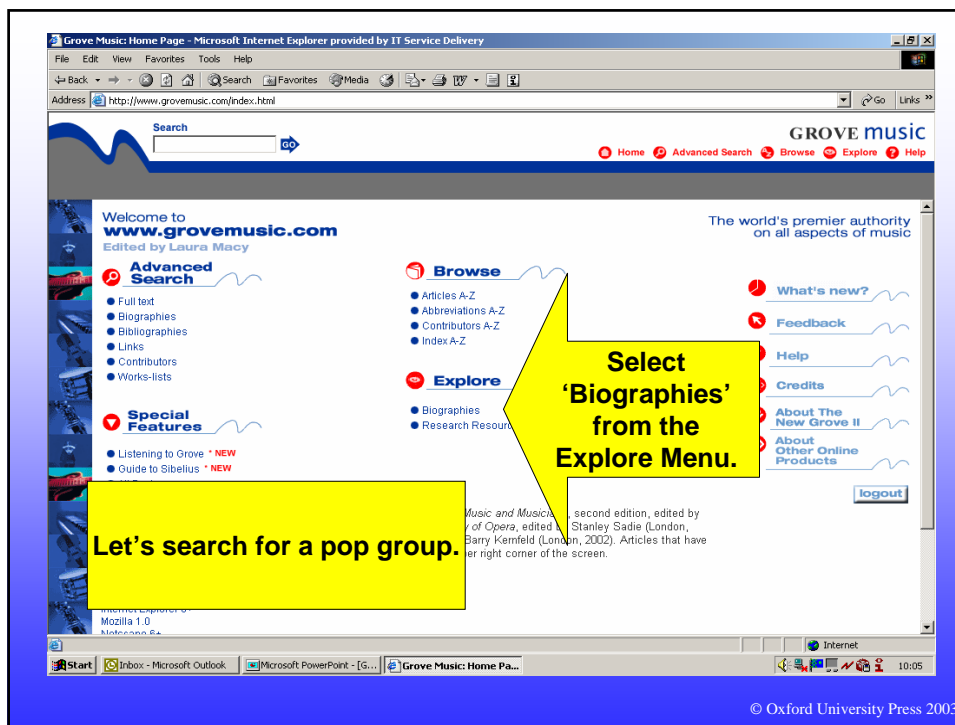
Grove Music: Home Page - Microsoft Internet Explorer provided by IT Service Delivery

File Edit View Favorites Tools Help

Back Search Favorites Media

Address http://www.grovemusic.com/index.html

Go Links

Search

GO

GROVE music

Home Advanced Search Browse Explore Help

Welcome to
www.grovemusic.com
Edited by Laura Macy

The world's premier authority on all aspects of music

Advanced Search

Full text
Biographies
Bibliographies
Links
Contributors
Works-lists

Browse

Articles A-Z
Abbreviations A-Z
Contributors A-Z
Index A-Z

Explore

Biographies
Research Resour

What's new?

Feedback

Help

Credits

About The New Grove II

About Other Online Products

logout

Special Features

Listening to Grove * NEW
Guide to Sibelius * NEW

Select 'Biographies' from the Explore Menu.

Music and Musicia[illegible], second edition, edited by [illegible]y of Opera, edited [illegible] Stanley Sadie (London, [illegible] Barry Kernfeld (London, 2002). Articles that have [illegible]er right corner of the screen.

Let's search for a pop group.

Internet Explorer 6
Mozilla 1.0
Netscape 6+

Internet

Start Inbox - Microsoft Outlook Microsoft PowerPoint - [G... Grove Music: Home Pa... 10:05

© Oxford University Press 2003